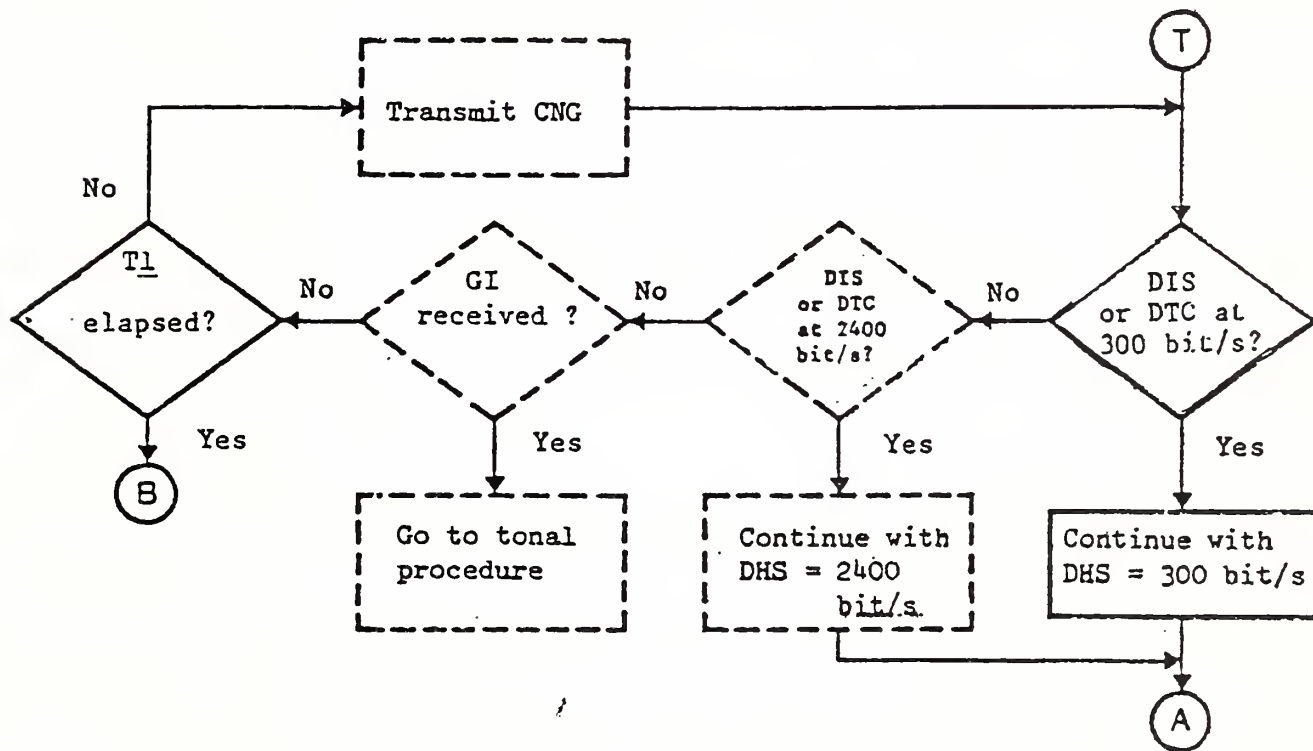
T

Transmit CNG

No

T1 elapsed?

No

GI received ?

No

DIS or DTC at 2400 bit/s?

No

DIS or DTC at 300 bit/s?

Yes

B

Yes

Go to tonal procedure

Yes

Continue with DHS = 2400 bit/s.

Yes

Continue with DHS = 300 bit/s

A